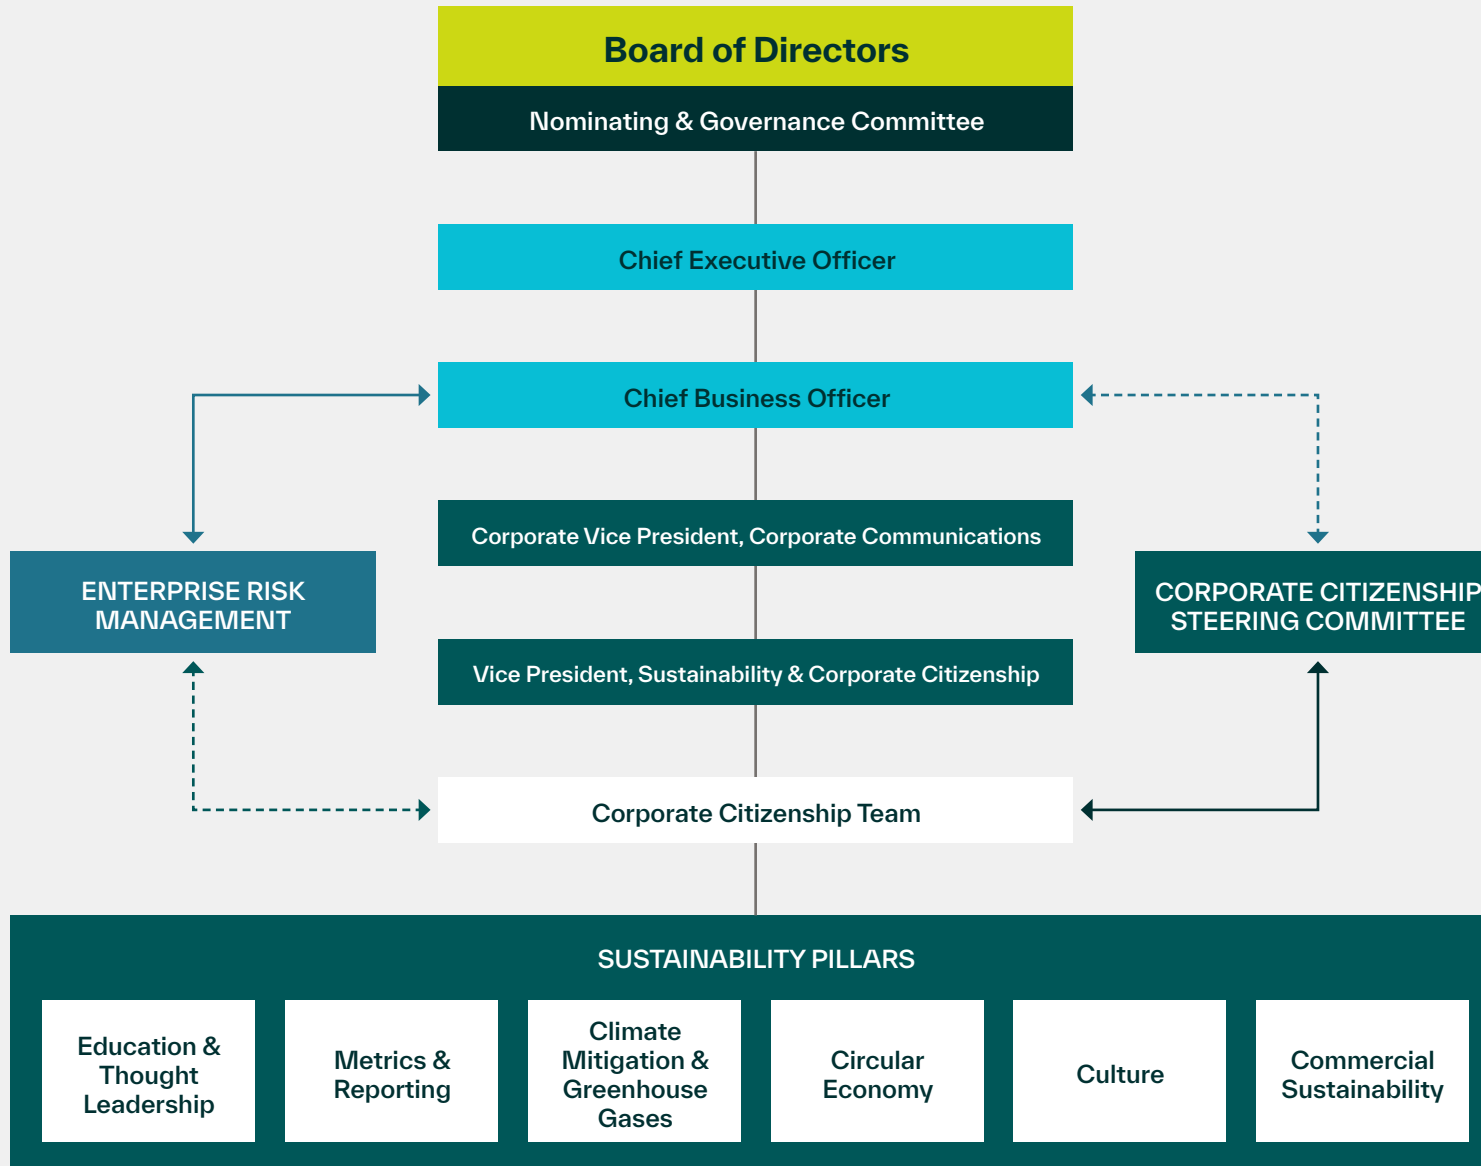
Board of Directors

Nominating & Governance Committee

Chief Executive Officer

Chief Business Officer

Corporate Vice President, Corporate Communications

ENTERPRISE RISK MANAGEMENT

CORPORATE CITIZENSHIP STEERING COMMITTEE

Vice President, Sustainability & Corporate Citizenship

Corporate Citizenship Team

SUSTAINABILITY PILLARS

Education & Thought Leadership

Metrics & Reporting

Climate Mitigation & Greenhouse Gases

Circular Economy

Culture

Commercial Sustainability